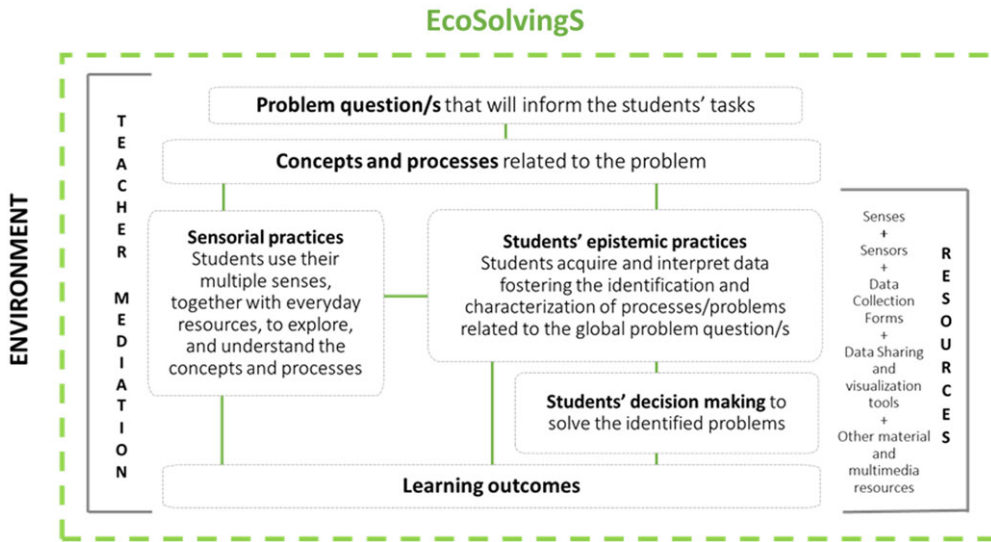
EcoSolvingS

ENVIRONMENT

TEACHER MEDIATION

Problem question/s that will inform the students' tasks

Concepts and processes related to the problem

Sensorial practices
Students use their multiple senses, together with everyday resources, to explore, and understand the concepts and processes

Students' epistemic practices
Students acquire and interpret data fostering the identification and characterization of processes/problems related to the global problem question/s

Students' decision making to solve the identified problems

Learning outcomes

Senses
+
Sensors
+
Data Collection Forms
+
Data Sharing and visualization tools
+
Other material and multimedia resources

RESOURCES